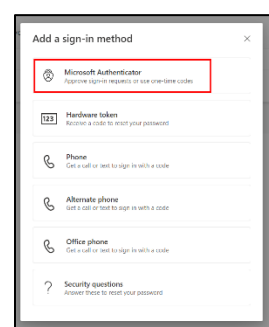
Add a sign-in method

×

Microsoft Authenticator
Approve sign-in requests or use one-time codes

123

Hardware token
Use a code to reset your password

Phone
Get a call or text to sign in with a code

Alternate phone
Get a call or text to sign in with a code

Office phone
Get a call or text to sign in with a code

?

Security questions
Answer these to reset your password